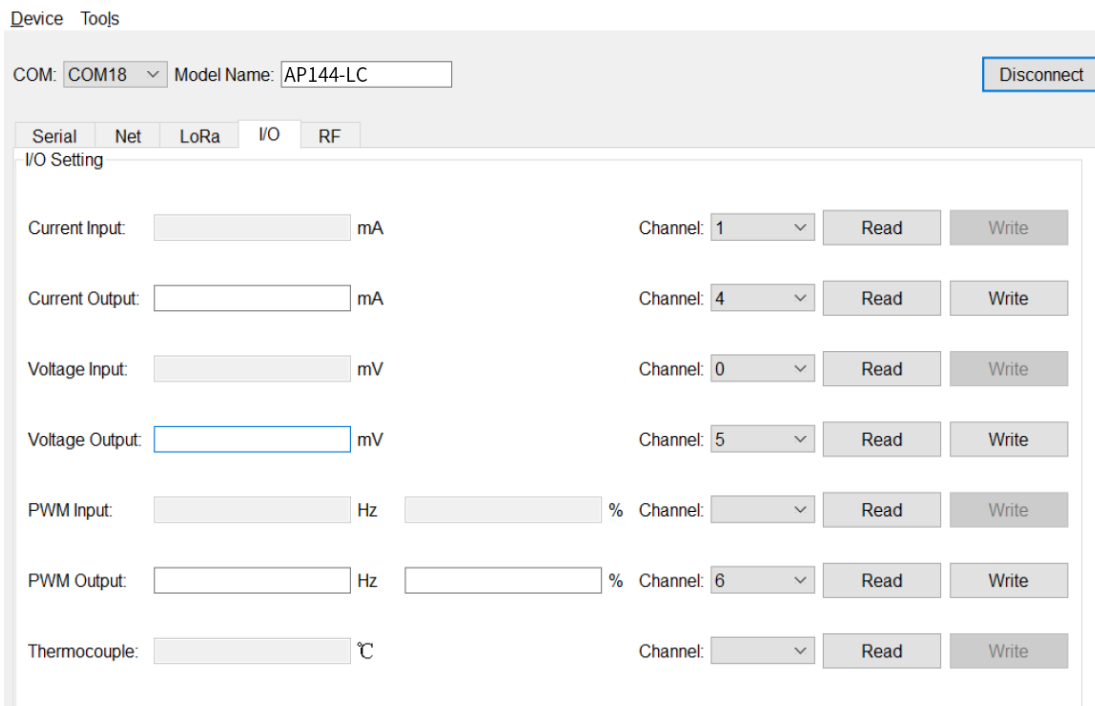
Device Tools

COM: COM18 Model Name: AP144-LC

Disconnect

Serial Net LoRa I/O RF

I/O Setting

| | | | | | | |
|---|---|---|---|---|---|---|
| Current Input: | mA | | Channel: | 1 | Read | Write |
| Current Output: | mA | | Channel: | 4 | Read | Write |
| Voltage Input: | mV | | Channel: | 0 | Read | Write |
| Voltage Output: | mV | | Channel: | 5 | Read | Write |
| PWM Input: | Hz | % | Channel: | | Read | Write |
| PWM Output: | Hz | % | Channel: | 6 | Read | Write |
| Thermocouple: | ℃ | | Channel: | | Read | Write |